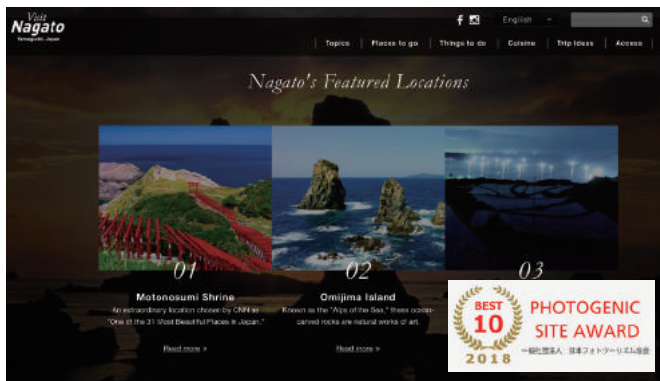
Visit Nagato
Yamaguchi Japan

English

Topics | Places to go | Things to do | Cuisine | Trip Ideas | Access

Nagato's Featured Locations

01
Motonosumi Shrine
An extraordinary location chosen by CNN as "One of the 31 Most Beautiful Places in Japan."
Read more >

02
Omijima Island
Known as the "Alps of the Sea," these ocean-carved rocks are natural works of art.
Read more >

03

BEST 10 2018
PHOTOGENIC SITE AWARD
一般社団法人 日本フォトツーリズム協会